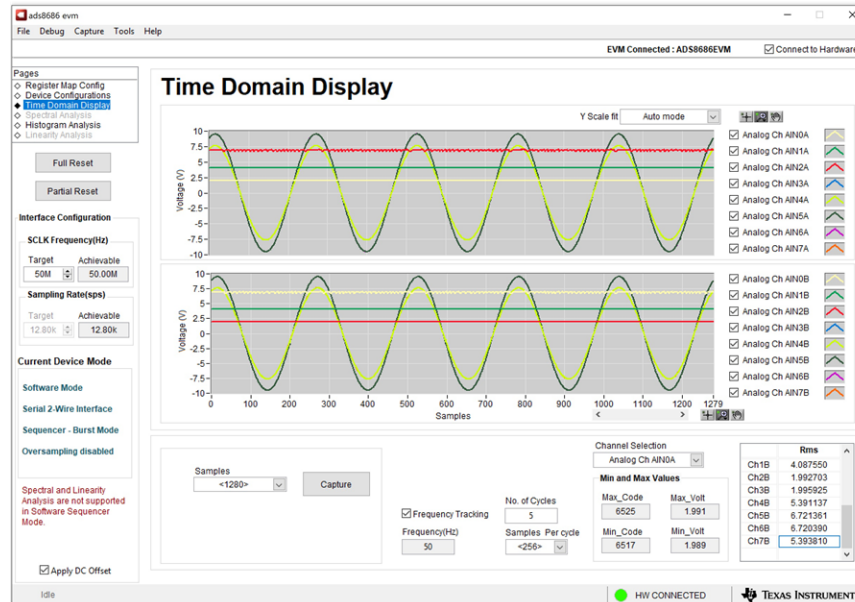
ads8686 evm

File Debug Capture Tools Help

EVM Connected : ADS8686EVM
Connect to Hardware

Pages
Register Map Config
Device Configurations
Time Domain Display
Spectral Analysis
Histogram Analysis
Linearity Analysis

Full Reset

Partial Reset

Interface Configuration

SCLK Frequency(Hz)
Target
50M
Achievable
50.00M

Sampling Rate(sps)
Target
12.80k
Achievable
12.80k

Current Device Mode

Software Mode

Serial 2-Wire Interface

Sequencer - Burst Mode

Oversampling disabled

Spectral and Linearity Analysis are not supported in Software Sequencer Mode.

Apply DC Offset

Time Domain Display

Y Scale fit
Auto mode

Voltage (V)
10
7.5
5
2.5
0
-2.5
-5
-7.5
-10

Analog Ch AIN0A
Analog Ch AIN1A
Analog Ch AIN2A
Analog Ch AIN3A
Analog Ch AIN4A
Analog Ch AIN5A
Analog Ch AIN6A
Analog Ch AIN7A

Voltage (V)
10
7.5
5
2.5
0
-2.5
-5
-7.5
-10

0 100 200 300 400 500 600 700 800 900 1000 1100 1200 1279
Samples

Analog Ch AIN0B
Analog Ch AIN1B
Analog Ch AIN2B
Analog Ch AIN3B
Analog Ch AIN4B
Analog Ch AIN5B
Analog Ch AIN6B
Analog Ch AIN7B

Samples
<1280>
Capture

Frequency Tracking
Frequency(Hz)
50

No. of Cycles
5
Samples Per cycle
<256>

Channel Selection
Analog Ch AIN0A

Min and Max Values
Max_Code
6525
Max_Volt
1.991
Min_Code
6517
Min_Volt
1.989

| | Rms |
|---|---|
| Ch1B | 4.087550 |
| Ch2B | 1.992703 |
| Ch3B | 1.995925 |
| Ch4B | 5.391137 |
| Ch5B | 6.721361 |
| Ch6B | 6.720390 |
| Ch7B | 5.393810 |

Idle
HW CONNECTED
TEXAS INSTRUMENT